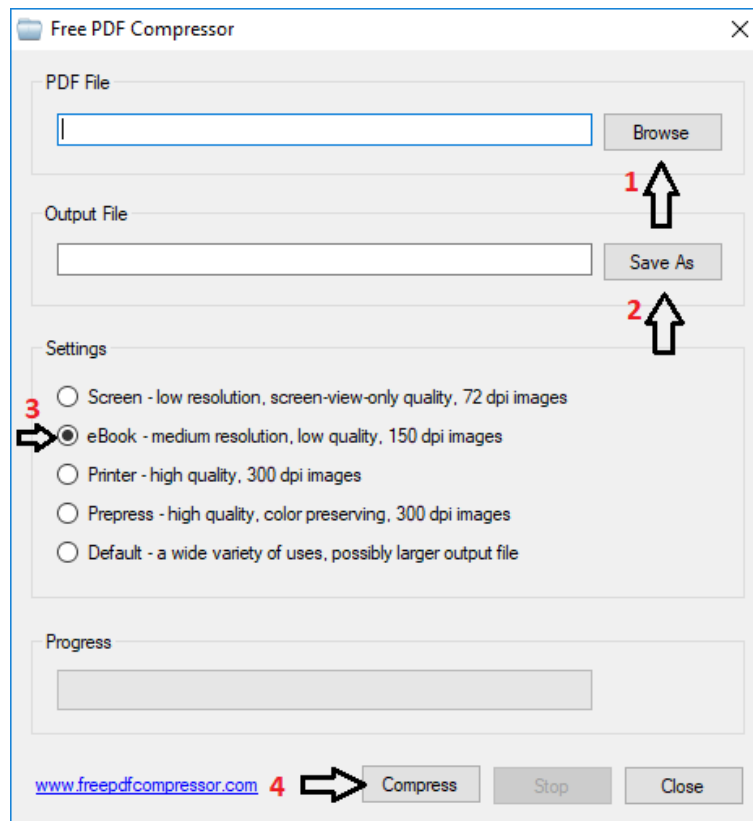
Free PDF Compressor

PDF File

Browse

1

Output File

Save As

2

Settings

3

Screen - low resolution, screen-view-only quality, 72 dpi images

eBook - medium resolution, low quality, 150 dpi images

Printer - high quality, 300 dpi images

Prepress - high quality, color preserving, 300 dpi images

Default - a wide variety of uses, possibly larger output file

Progress

www.freepdfcompressor.com 4 Compress Stop Close